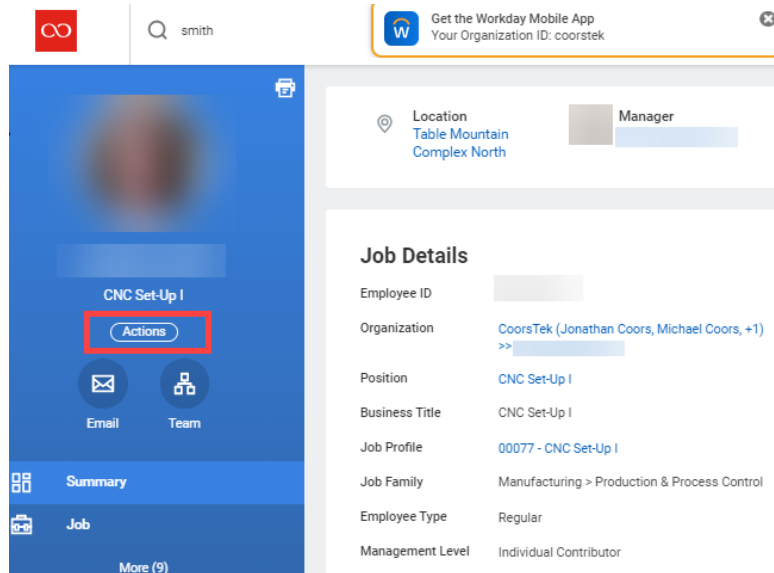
smith

Get the Workday Mobile App
Your Organization ID: coorstek

CNC Set-Up I

Actions

Email

Team

Summary

Job

More (9)

Location
Table Mountain Complex North

Manager

Job Details

| Employee ID | |
|---|---|
| Organization | CoorsTek (Jonathan Coors, Michael Coors, +1) >> |
| Position | CNC Set-Up I |
| Business Title | CNC Set-Up I |
| Job Profile | 00077 - CNC Set-Up I |
| Job Family | Manufacturing > Production & Process Control |
| Employee Type | Regular |
| Management Level | Individual Contributor |